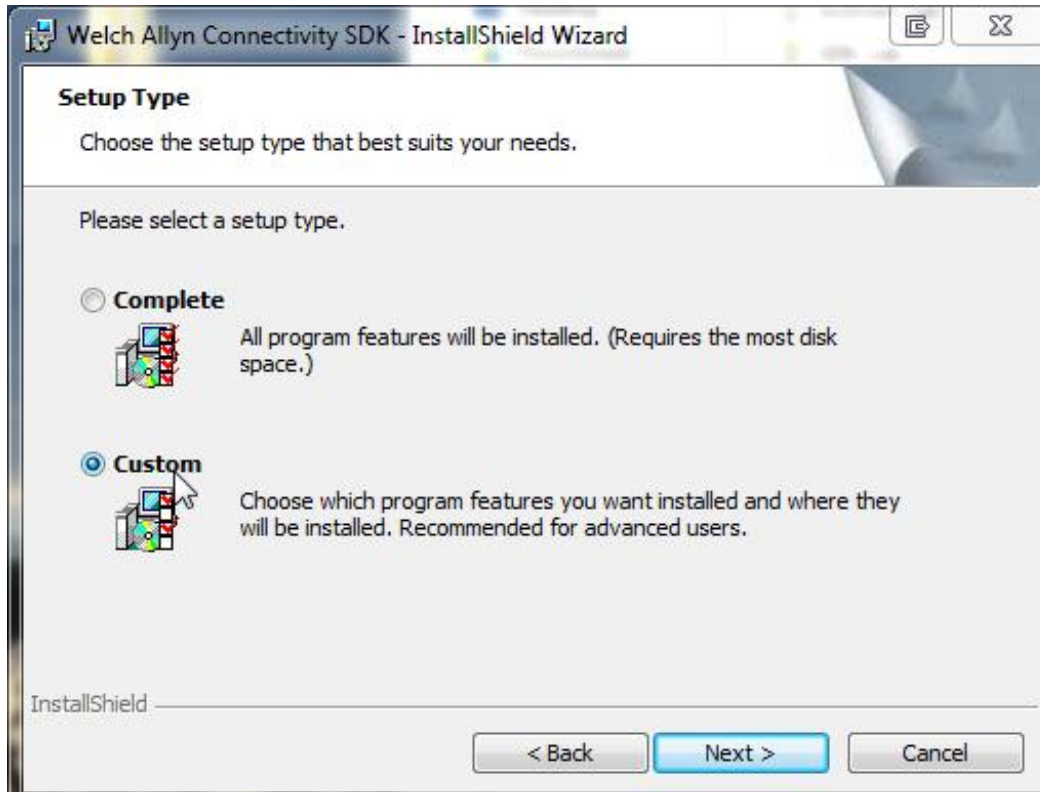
Welch Allyn Connectivity SDK - InstallShield Wizard

Setup Type

Choose the setup type that best suits your needs.

Please select a setup type.

Complete

All program features will be installed. (Requires the most disk space.)

Custom

Choose which program features you want installed and where they will be installed. Recommended for advanced users.

InstallShield

< Back

Next >

Cancel